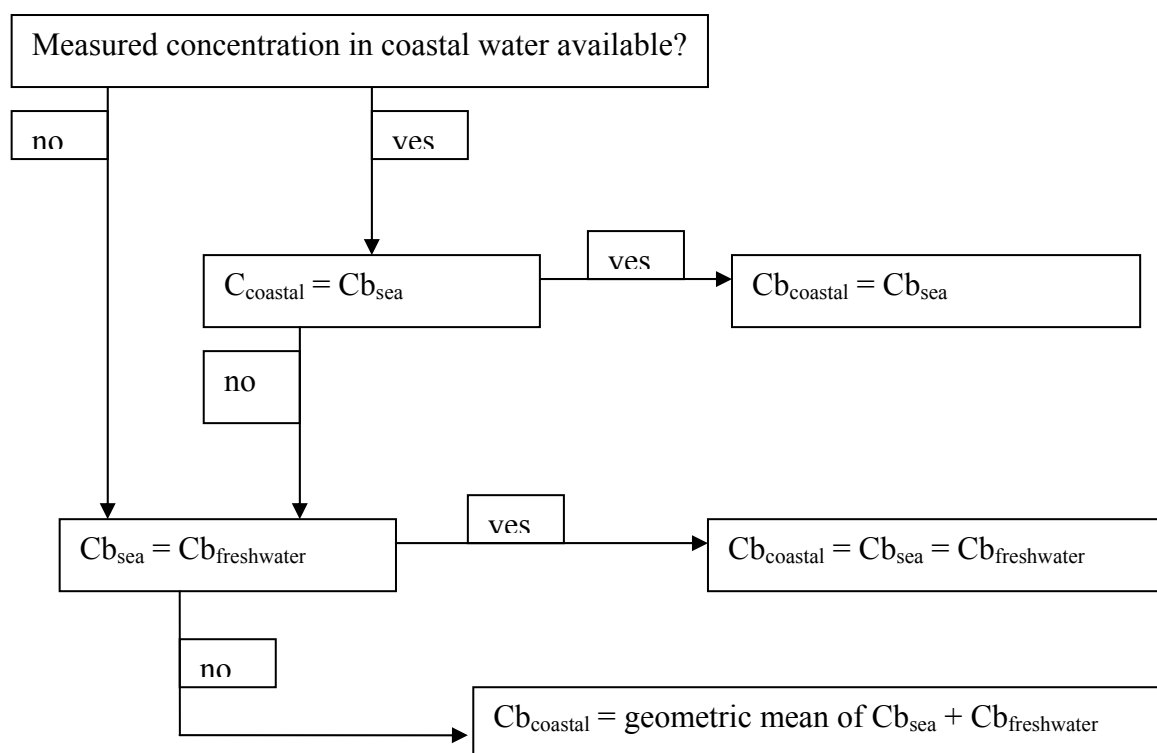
Measured concentration in coastal water available?

no

yes

$C_{coastal} = Cb_{sea}$

yes

$Cb_{coastal} = Cb_{sea}$

no

$Cb_{sea} = Cb_{freshwater}$

yes

$Cb_{coastal} = Cb_{sea} = Cb_{freshwater}$

no

$Cb_{coastal}$ = geometric mean of $Cb_{sea} + Cb_{freshwater}$